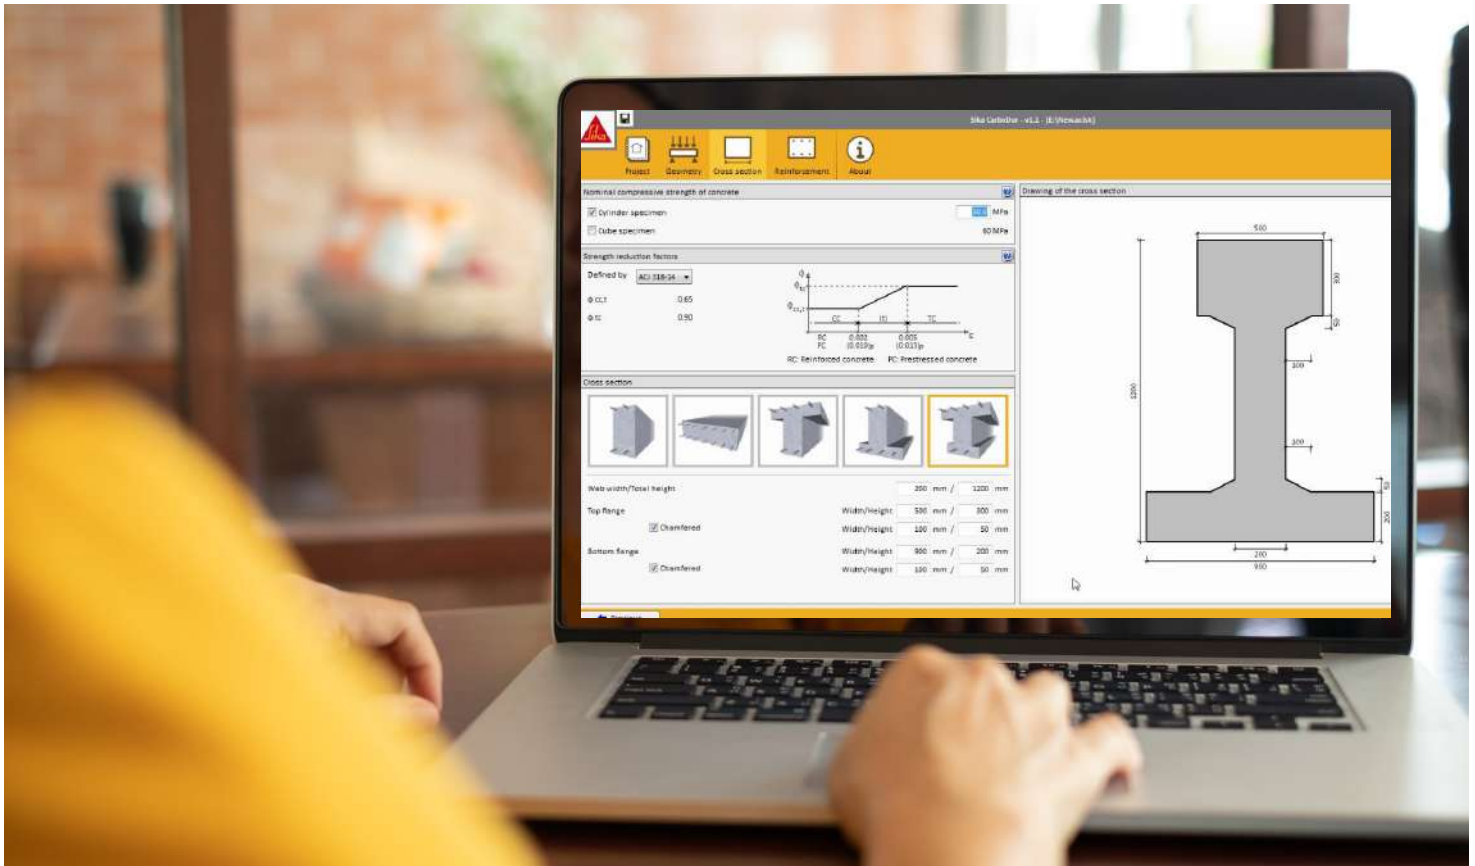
Sika CarboDur - v1.1 - [E:\Nowa.sik]

Project Geometry Cross section Reinforcement About

Nominal compressive strength of concrete

Cylinder specimen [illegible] MPa

Cube specimen 60 MPa

Strength reduction factors

Defined by ACI 318-14

Φ CLT 0.65

Φ tc 0.90

Φ

$Φ_{tc}$

$Φ_{CLT}$

CC (t) TC

RC 0.002 0.005

PC (0.013)p (0.013)p

ε

RC: Reinforced concrete PC: Prestressed concrete

Cross section

Web width/Total height 200 mm / 1200 mm

Top flange Width/Height 500 mm / 300 mm

Chamfered Width/Height 100 mm / 50 mm

Bottom flange Width/Height 900 mm / 200 mm

Chamfered Width/Height 100 mm / 50 mm

Drawing of the cross section

500

300

50

200

1200

200

50

200

200

900

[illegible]